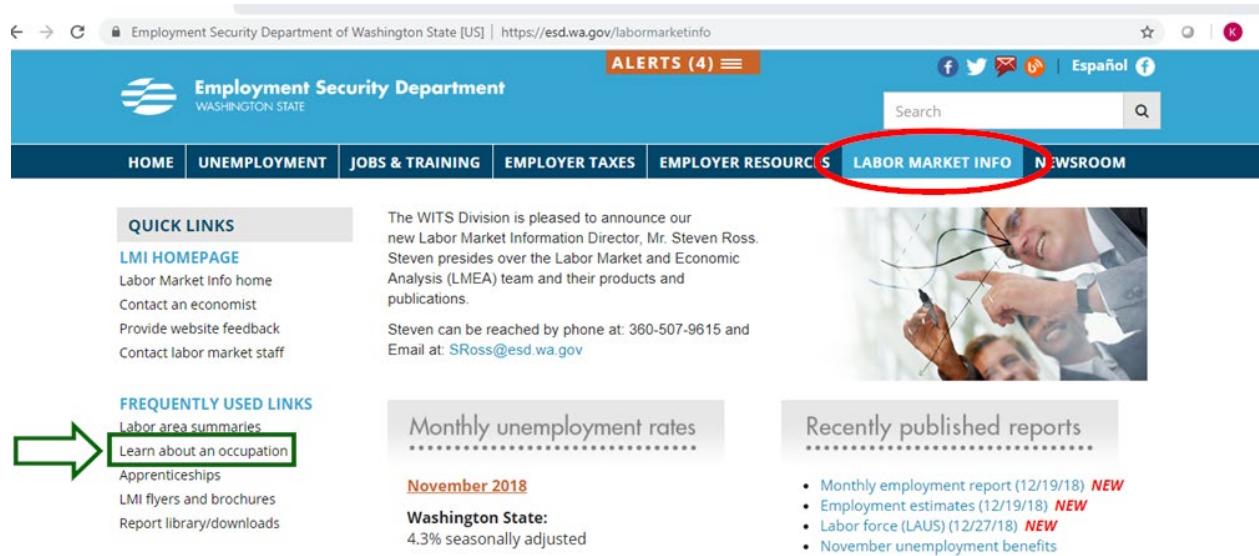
Employment Security Department of Washington State [US] | https://esd.wa.gov/labormarketinfo

ALERTS (4)

Employment Security Department
WASHINGTON STATE

Español

Search

HOME | UNEMPLOYMENT | JOBS & TRAINING | EMPLOYER TAXES | EMPLOYER RESOURCES | LABOR MARKET INFO | NEWSROOM

QUICK LINKS

LMI HOMEPAGE
Labor Market Info home
Contact an economist
Provide website feedback
Contact labor market staff

FREQUENTLY USED LINKS
Labor area summaries
Learn about an occupation
Apprenticeships
LMI flyers and brochures
Report library/downloads

The WITS Division is pleased to announce our new Labor Market Information Director, Mr. Steven Ross. Steven presides over the Labor Market and Economic Analysis (LMEA) team and their products and publications.

Steven can be reached by phone at: 360-507-9615 and Email at: SRoss@esd.wa.gov

Monthly unemployment rates

November 2018

Washington State:
4.3% seasonally adjusted

Recently published reports

• Monthly employment report (12/19/18) NEW
• Employment estimates (12/19/18) NEW
• Labor force (LAUS) (12/27/18) NEW
• November unemployment benefits